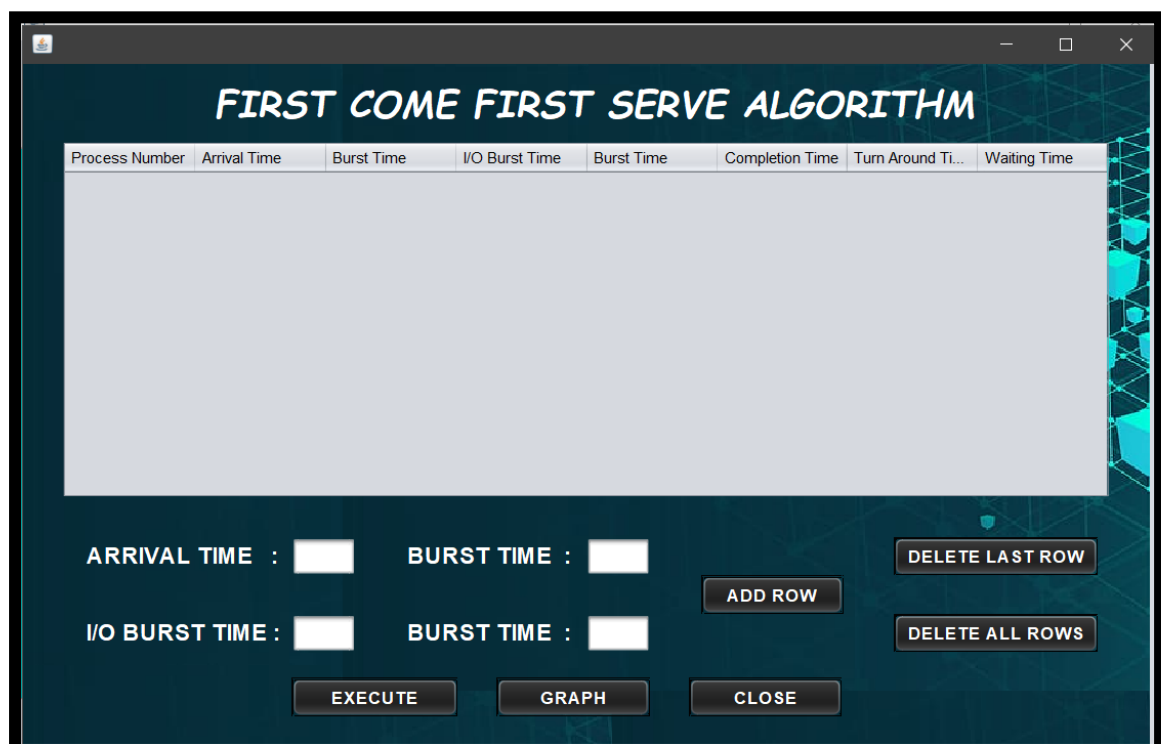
FIRST COME FIRST SERVE ALGORITHM

| Process Number | Arrival Time | Burst Time | I/O Burst Time | Burst Time | Completion Time | Turn Around Ti... | Waiting Time |
|---|---|---|---|---|---|---|---|

ARRIVAL TIME :

BURST TIME :

DELETE LAST ROW

ADD ROW

I/O BURST TIME :

BURST TIME :

DELETE ALL ROWS

EXECUTE

GRAPH

CLOSE